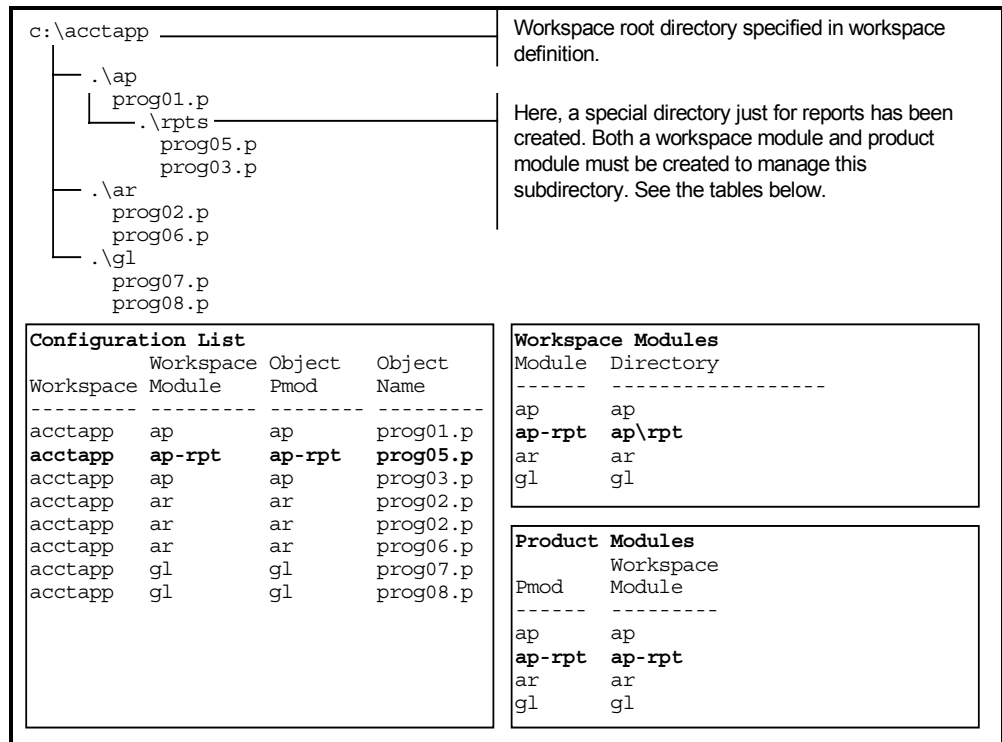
c:\acctapp

.\ap
prog01.p
.\rpts
prog05.p
prog03.p
.\ar
prog02.p
prog06.p
.\gl
prog07.p
prog08.p

Workspace root directory specified in workspace definition.

Here, a special directory just for reports has been created. Both a workspace module and product module must be created to manage this subdirectory. See the tables below.

**Configuration List**

| Workspace | Workspace Module | Object Pmod | Object Name |
|---|---|---|---|
| acctapp | ap | ap | prog01.p |
| **acctapp** | **ap-rpt** | **ap-rpt** | **prog05.p** |
| acctapp | ap | ap | prog03.p |
| acctapp | ar | ar | prog02.p |
| acctapp | ar | ar | prog02.p |
| acctapp | ar | ar | prog06.p |
| acctapp | gl | gl | prog07.p |
| acctapp | gl | gl | prog08.p |

**Workspace Modules**

| Module | Directory |
|---|---|
| ap | ap |
| **ap-rpt** | **ap\rpt** |
| ar | ar |
| gl | gl |

**Product Modules**

| Pmod | Workspace Module |
|---|---|
| ap | ap |
| **ap-rpt** | **ap-rpt** |
| ar | ar |
| gl | gl |